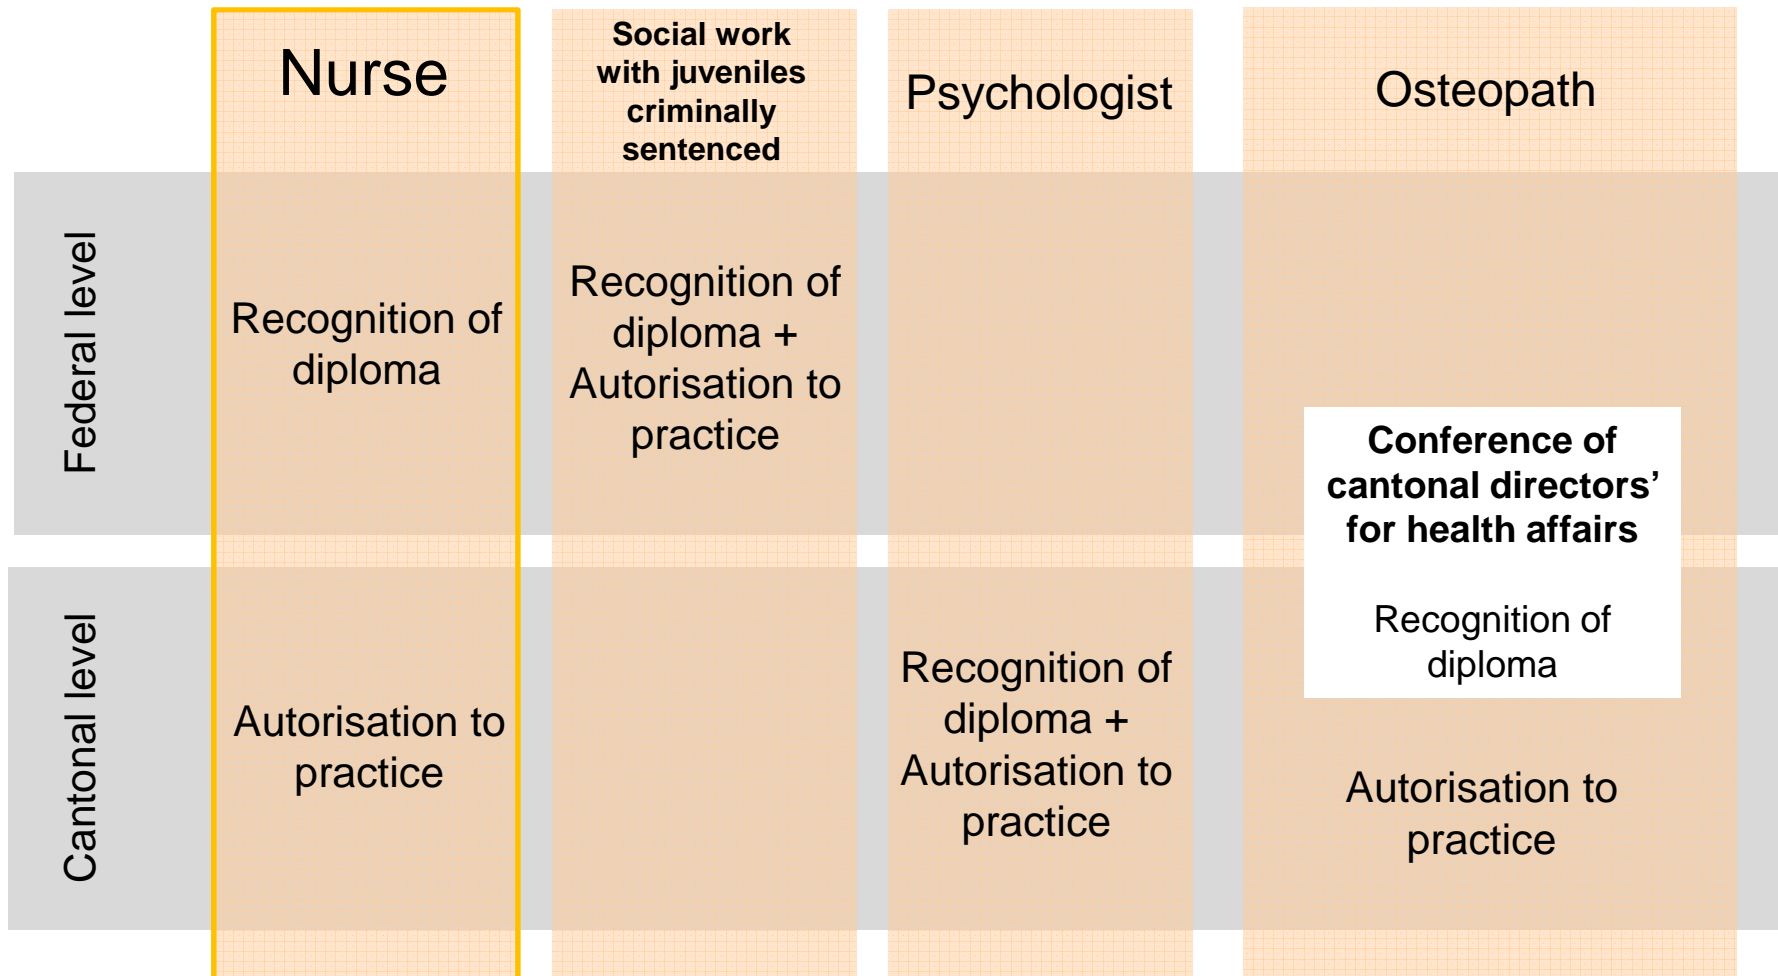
|  | Nurse | Social work with juveniles criminally sentenced | Psychologist | Osteopath |
|---|---|---|---|---|
| Federal level | Recognition of diploma | Recognition of diploma + Autorisation to practice |  | **Conference of cantonal directors' for health affairs** Recognition of diploma |
| Cantonal level | Autorisation to practice |  | Recognition of diploma + Autorisation to practice | Autorisation to practice |